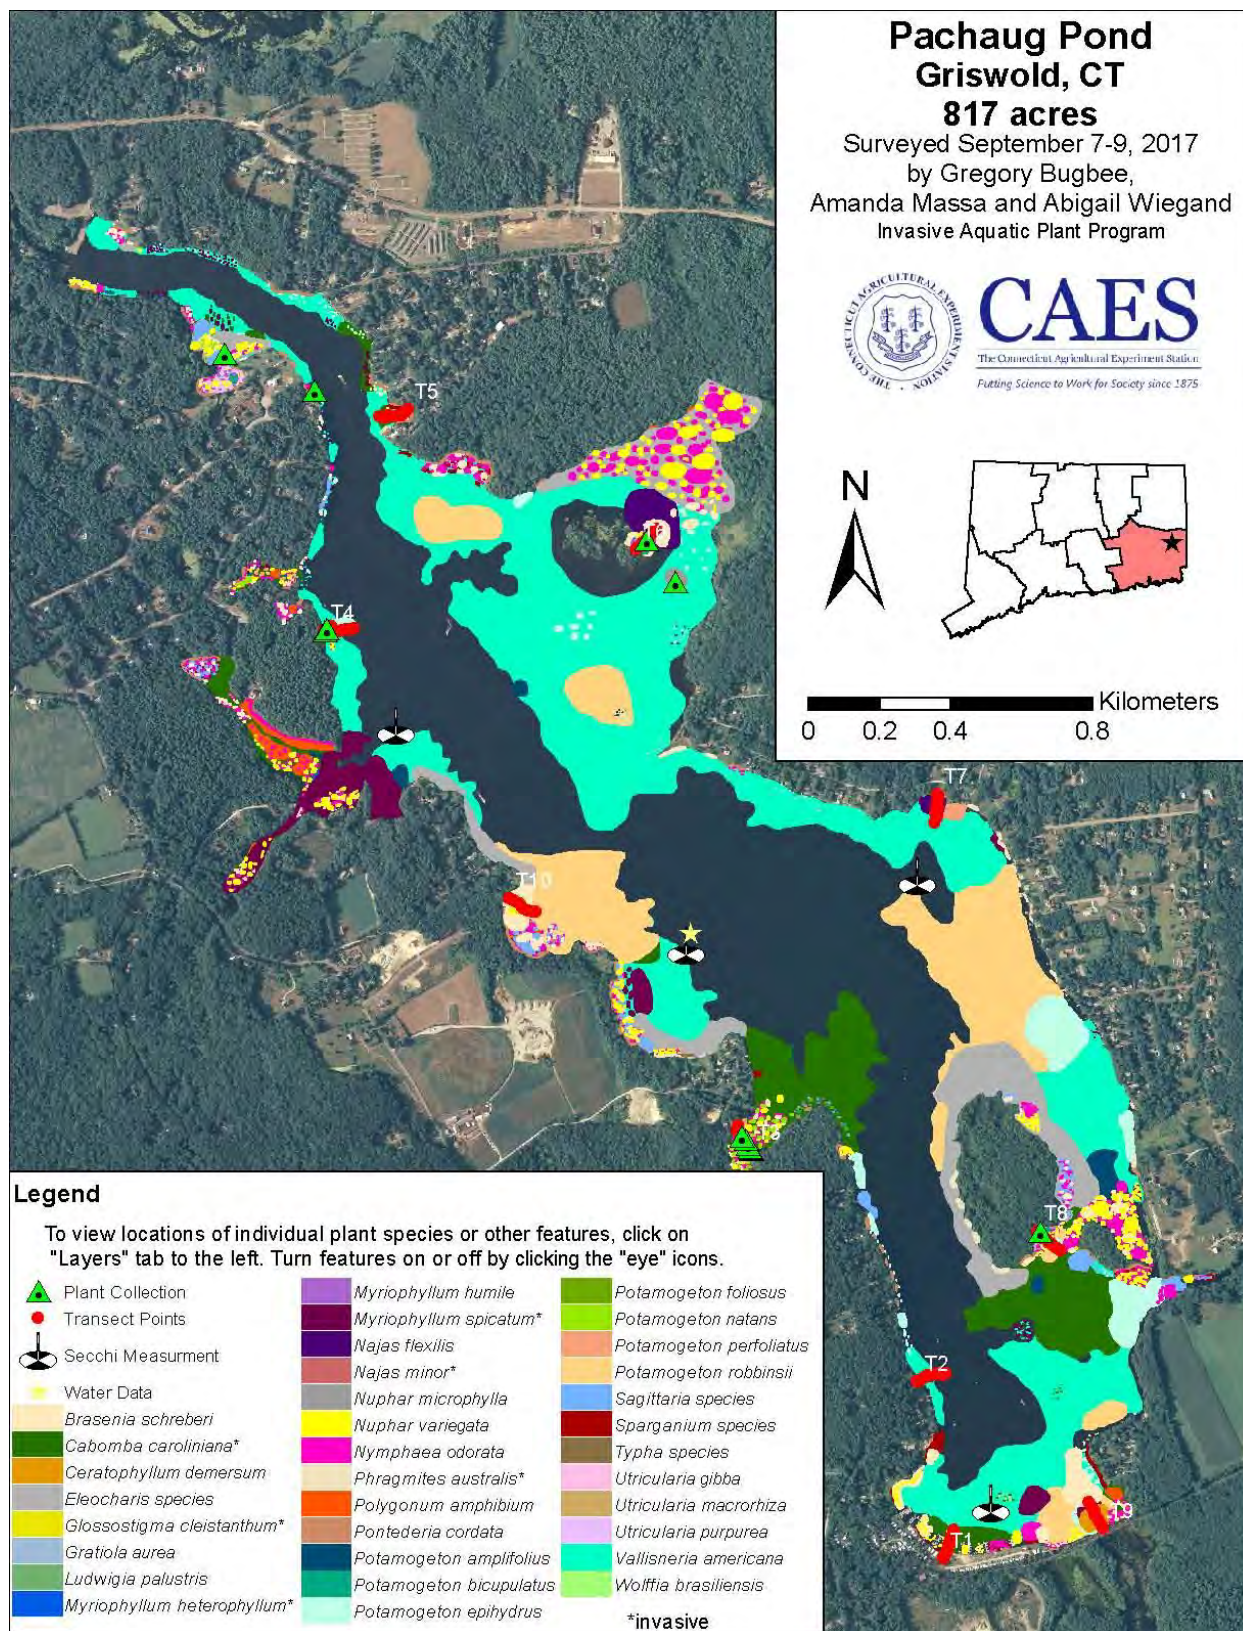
Pachaug Pond
Griswold, CT
817 acres
Surveyed September 7-9, 2017
by Gregory Bugbee,
Amanda Massa and Abigail Wiegand
Invasive Aquatic Plant Program

THE CONNECTICUT AGRICULTURAL EXPERIMENT STATION

CAES
The Connecticut Agricultural Experiment Station
Putting Science to Work for Society since 1875

N

Kilometers
0 0.2 0.4 0.8

T5
T4
T7
T10
T6
T8
T2
T1
T9

Legend
To view locations of individual plant species or other features, click on "Layers" tab to the left. Turn features on or off by clicking the "eye" icons.

Plant Collection
Transect Points
Secchi Measurment
Water Data
Brasenia schreberi
Cabomba caroliniana*
Ceratophyllum demersum
Eleocharis species
Glossostigma cleistanthum*
Gratiola aurea
Ludwigia palustris
Myriophyllum heterophyllum*

Myriophyllum humile
Myriophyllum spicatum*
Najas flexilis
Najas minor*
Nuphar microphylla
Nuphar variegata
Nymphaea odorata
Phragmites australis*
Polygonum amphibium
Pontederia cordata
Potamogeton amplifolius
Potamogeton bicupulatus
Potamogeton epihydrus

Potamogeton foliosus
Potamogeton natans
Potamogeton perfoliatus
Potamogeton robbinsii
Sagittaria species
Sparganium species
Typha species
Utricularia gibba
Utricularia macrorhiza
Utricularia purpurea
Vallisneria americana
Wolffia brasiliensis
*invasive